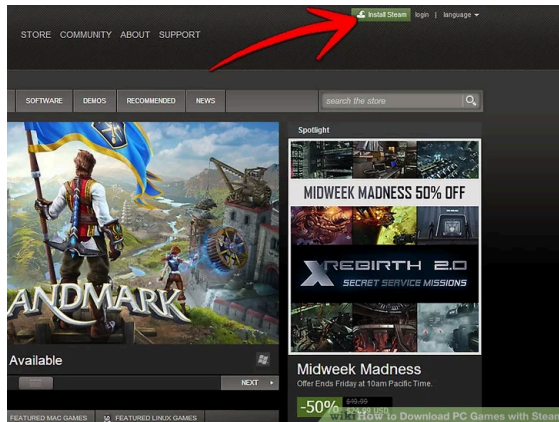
Install Steam login | language

STORE COMMUNITY ABOUT SUPPORT

SOFTWARE DEMOS RECOMMENDED NEWS

search the store

Spotlight

MIDWEEK MADNESS 50% OFF

XREBIRTH 2.0
SECRET SERVICE MISSIONS

ANDMARK

Available

NEXT

Midweek Madness
Offer Ends Friday at 10am Pacific Time.

-50% $19.99

FEATURED MAC GAMES FEATURED LINUX GAMES

wikiHow to Download PC Games with Steam